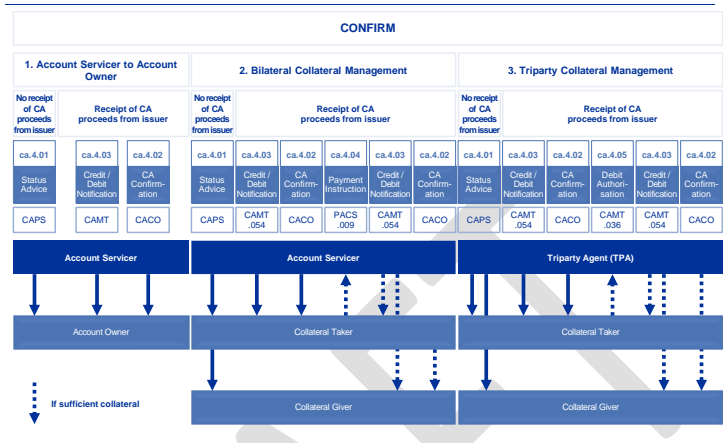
CONFIRM

1. Account Servicer to Account Owner

No receipt of CA proceeds from issuer

Receipt of CA proceeds from issuer

ca.4.01
Status Advice
CAPS

ca.4.03
Credit / Debit Notification
CAMT

ca.4.02
CA Confirmation
CACO

2. Bilateral Collateral Management

No receipt of CA proceeds from issuer

Receipt of CA proceeds from issuer

ca.4.01
Status Advice
CAPS

ca.4.03
Credit / Debit Notification
CAMT .054

ca.4.02
CA Confirmation
CACO

ca.4.04
Payment Instruction
PACS .009

ca.4.03
Credit / Debit Notification
CAMT .054

ca.4.02
CA Confirmation
CACO

3. Triparty Collateral Management

No receipt of CA proceeds from issuer

Receipt of CA proceeds from issuer

ca.4.01
Status Advice
CAPS

ca.4.03
Credit / Debit Notification
CAMT .054

ca.4.02
CA Confirmation
CACO

ca.4.05
Debit Authorisation
CAMT .036

ca.4.03
Credit / Debit Notification
CAMT .054

ca.4.02
CA Confirmation
CACO

Account Servicer

Account Servicer

Triparty Agent (TPA)

Account Owner

Collateral Taker

Collateral Taker

If sufficient collateral

Collateral Giver

Collateral Giver